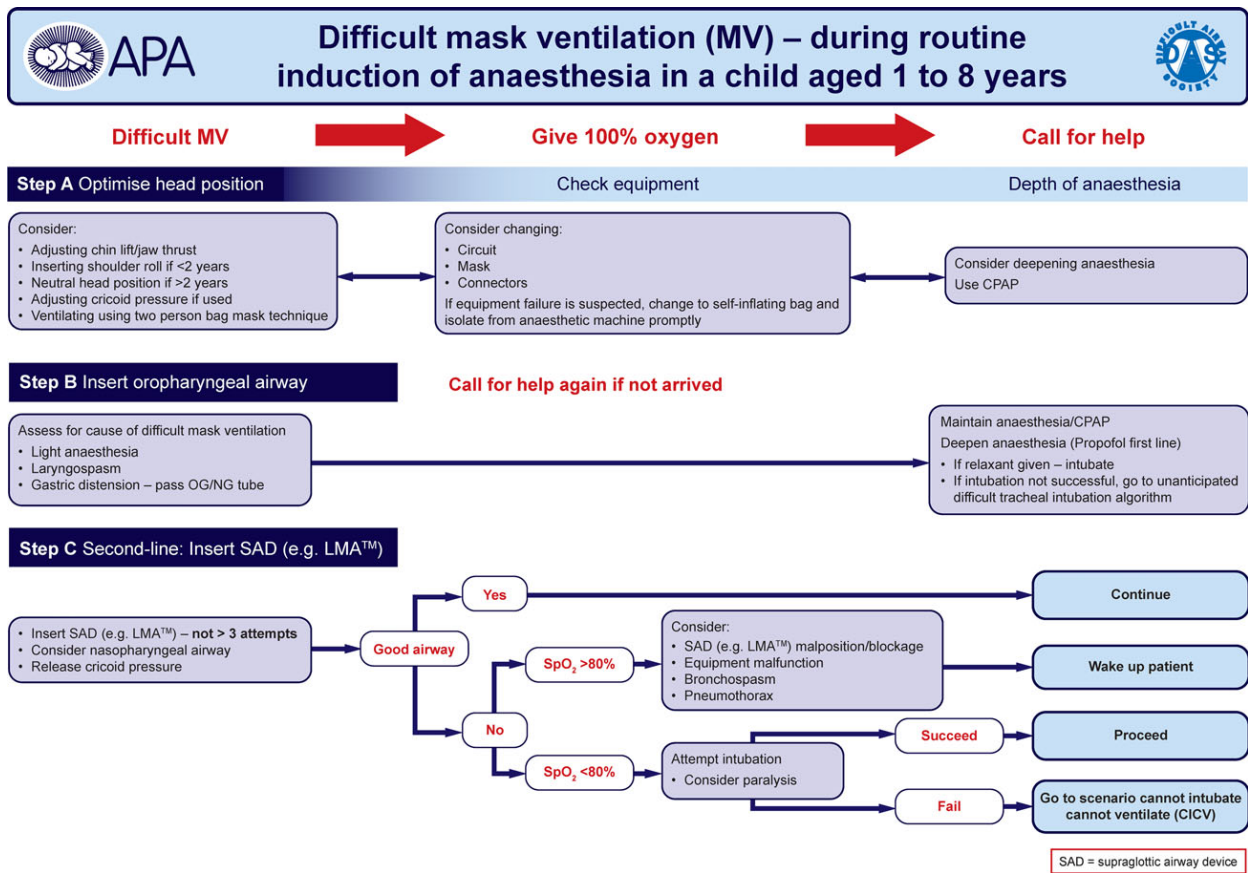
APA

Difficult mask ventilation (MV) – during routine induction of anaesthesia in a child aged 1 to 8 years

DIFFICULT AIRWAY SOCIETY DAS

Difficult MV

Give 100% oxygen

Call for help

Step A Optimise head position

Check equipment

Depth of anaesthesia

Consider:
• Adjusting chin lift/jaw thrust
• Inserting shoulder roll if <2 years
• Neutral head position if >2 years
• Adjusting cricoid pressure if used
• Ventilating using two person bag mask technique

Consider changing:
• Circuit
• Mask
• Connectors
If equipment failure is suspected, change to self-inflating bag and isolate from anaesthetic machine promptly

Consider deepening anaesthesia
Use CPAP

Step B Insert oropharyngeal airway

Call for help again if not arrived

Assess for cause of difficult mask ventilation
• Light anaesthesia
• Laryngospasm
• Gastric distension – pass OG/NG tube

Maintain anaesthesia/CPAP
Deepen anaesthesia (Propofol first line)
• If relaxant given – intubate
• If intubation not successful, go to unanticipated difficult tracheal intubation algorithm

Step C Second-line: Insert SAD (e.g. LMA$^{TM}$)

• Insert SAD (e.g. LMA$^{TM}$) – not > 3 attempts
• Consider nasopharyngeal airway
• Release cricoid pressure

Good airway

Yes

Continue

No

SpO$_2$ >80%

Consider:
• SAD (e.g. LMA$^{TM}$) malposition/blockage
• Equipment malfunction
• Bronchospasm
• Pneumothorax

Wake up patient

SpO$_2$ <80%

Attempt intubation
• Consider paralysis

Succeed

Proceed

Fail

Go to scenario cannot intubate cannot ventilate (CICV)

SAD = supraglottic airway device